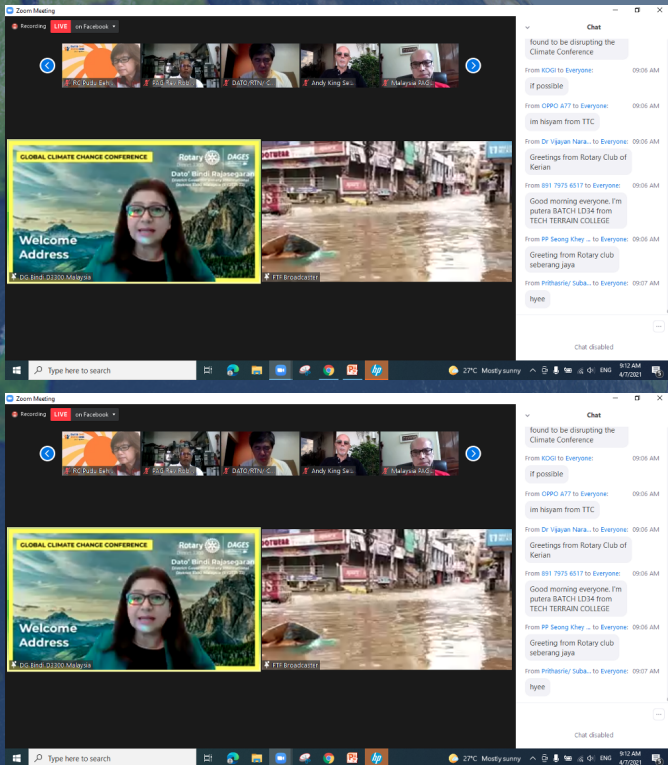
Zoom Meeting

Recording LIVE on Facebook

RC Rudu Eeh | RAG Ravi Rob | DATO' RTN C | Andy King Se... | Malaysia RAG...

GLOBAL CLIMATE CHANGE CONFERENCE
Rotary DAGES
Dato' Bindi Rajasegaran
Welcome Address
DG Bindi D3300 Malaysia

FTF Broadcaster

Chat

found to be disrupting the Climate Conference

From KDGI to Everyone: 09:06 AM
if possible

From OPPO A77 to Everyone: 09:06 AM
im hisyam from TTC

From Dr Vijayan Nara... to Everyone: 09:06 AM
Greetings from Rotary Club of Kerian

From 891 7975 6517 to Everyone: 09:06 AM
Good morning everyone. I'm putera BATCH LD34 from TECH TERRAIN COLLEGE

From PP Seong Khey ... to Everyone: 09:06 AM
Greeting from Rotary club seberang jaya

From Prithasrie/ Suba... to Everyone: 09:07 AM
hyee

Chat disabled

Type here to search
27°C Mostly sunny ENG 9:12 AM 4/7/2021

Zoom Meeting

Recording LIVE on Facebook

RC Rudu Eeh | RAG Ravi Rob | DATO' RTN C | Andy King Se... | Malaysia RAG...

GLOBAL CLIMATE CHANGE CONFERENCE
Rotary DAGES
Dato' Bindi Rajasegaran
Welcome Address
DG Bindi D3300 Malaysia

FTF Broadcaster

Chat

found to be disrupting the Climate Conference

From KDGI to Everyone: 09:06 AM
if possible

From OPPO A77 to Everyone: 09:06 AM
im hisyam from TTC

From Dr Vijayan Nara... to Everyone: 09:06 AM
Greetings from Rotary Club of Kerian

From 891 7975 6517 to Everyone: 09:06 AM
Good morning everyone. I'm putera BATCH LD34 from TECH TERRAIN COLLEGE

From PP Seong Khey ... to Everyone: 09:06 AM
Greeting from Rotary club seberang jaya

From Prithasrie/ Suba... to Everyone: 09:07 AM
hyee

Chat disabled

Type here to search
27°C Mostly sunny ENG 9:12 AM 4/7/2021